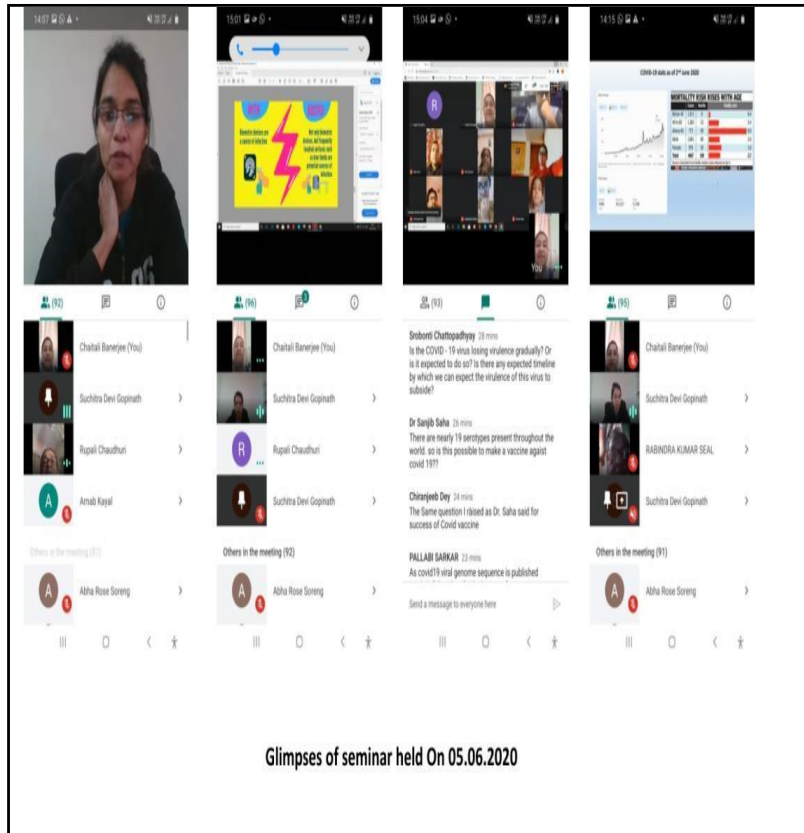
14:07

(92)

Chaitali Banerjee (You)

Suchitra Devi Gopinath

Rupali Chaudhuri

Arnab Kayal

Others in the meeting (87)

Abha Rose Soreng

15:01

Biometric devices are a source of infection

Not only biometric devices, but frequently touched surfaces such as door knobs are potential sources of infection

(96)

Chaitali Banerjee (You)

Suchitra Devi Gopinath

Rupali Chaudhuri

Suchitra Devi Gopinath

Others in the meeting (92)

Abha Rose Soreng

15:04

You

(93)

Sroboni Chattopadhyay 28 mins
Is the COVID - 19 virus losing virulence gradually? Or is it expected to do so? Is there any expected timeline by which we can expect the virulence of this virus to subside?

Dr Sanjib Saha 26 mins
There are nearly 19 serotypes present throughout the world. so is this possible to make a vaccine agaist covid 19??

Chiranjeeb Dey 24 mins
The Same question I raised as Dr. Saha said for success of Covid vaccine

PALLABI SARKAR 23 mins
As covid19 viral genome sequence is published

Send a message to everyone here

14:15

COVID-19 stats as of 2nd June 2020

MORTALITY RISK RISES WITH AGE

(95)

Chaitali Banerjee (You)

Suchitra Devi Gopinath

RABINDRA KUMAR SEAL

Suchitra Devi Gopinath

Others in the meeting (91)

Abha Rose Soreng

Glimpses of seminar held On 05.06.2020